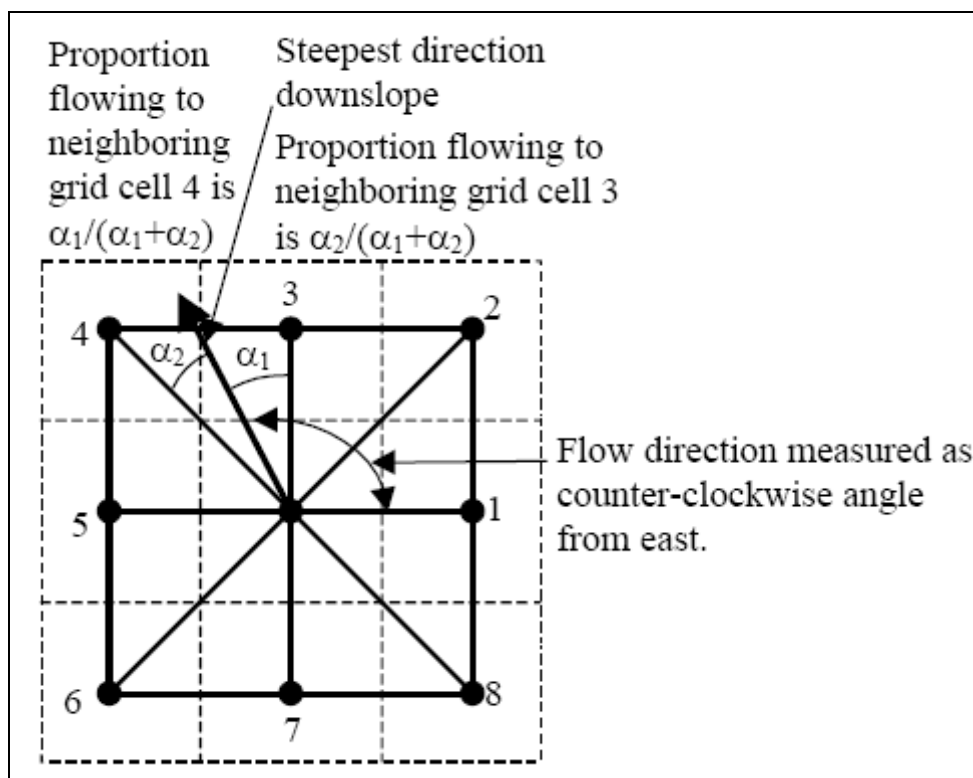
Proportion flowing to neighboring grid cell 4 is $\alpha_1/(\alpha_1+\alpha_2)$

Steepest direction downslope

Proportion flowing to neighboring grid cell 3 is $\alpha_2/(\alpha_1+\alpha_2)$

3

2

4

$\alpha_2$

$\alpha_1$

Flow direction measured as counter-clockwise angle from east.

5

1

6

8

7